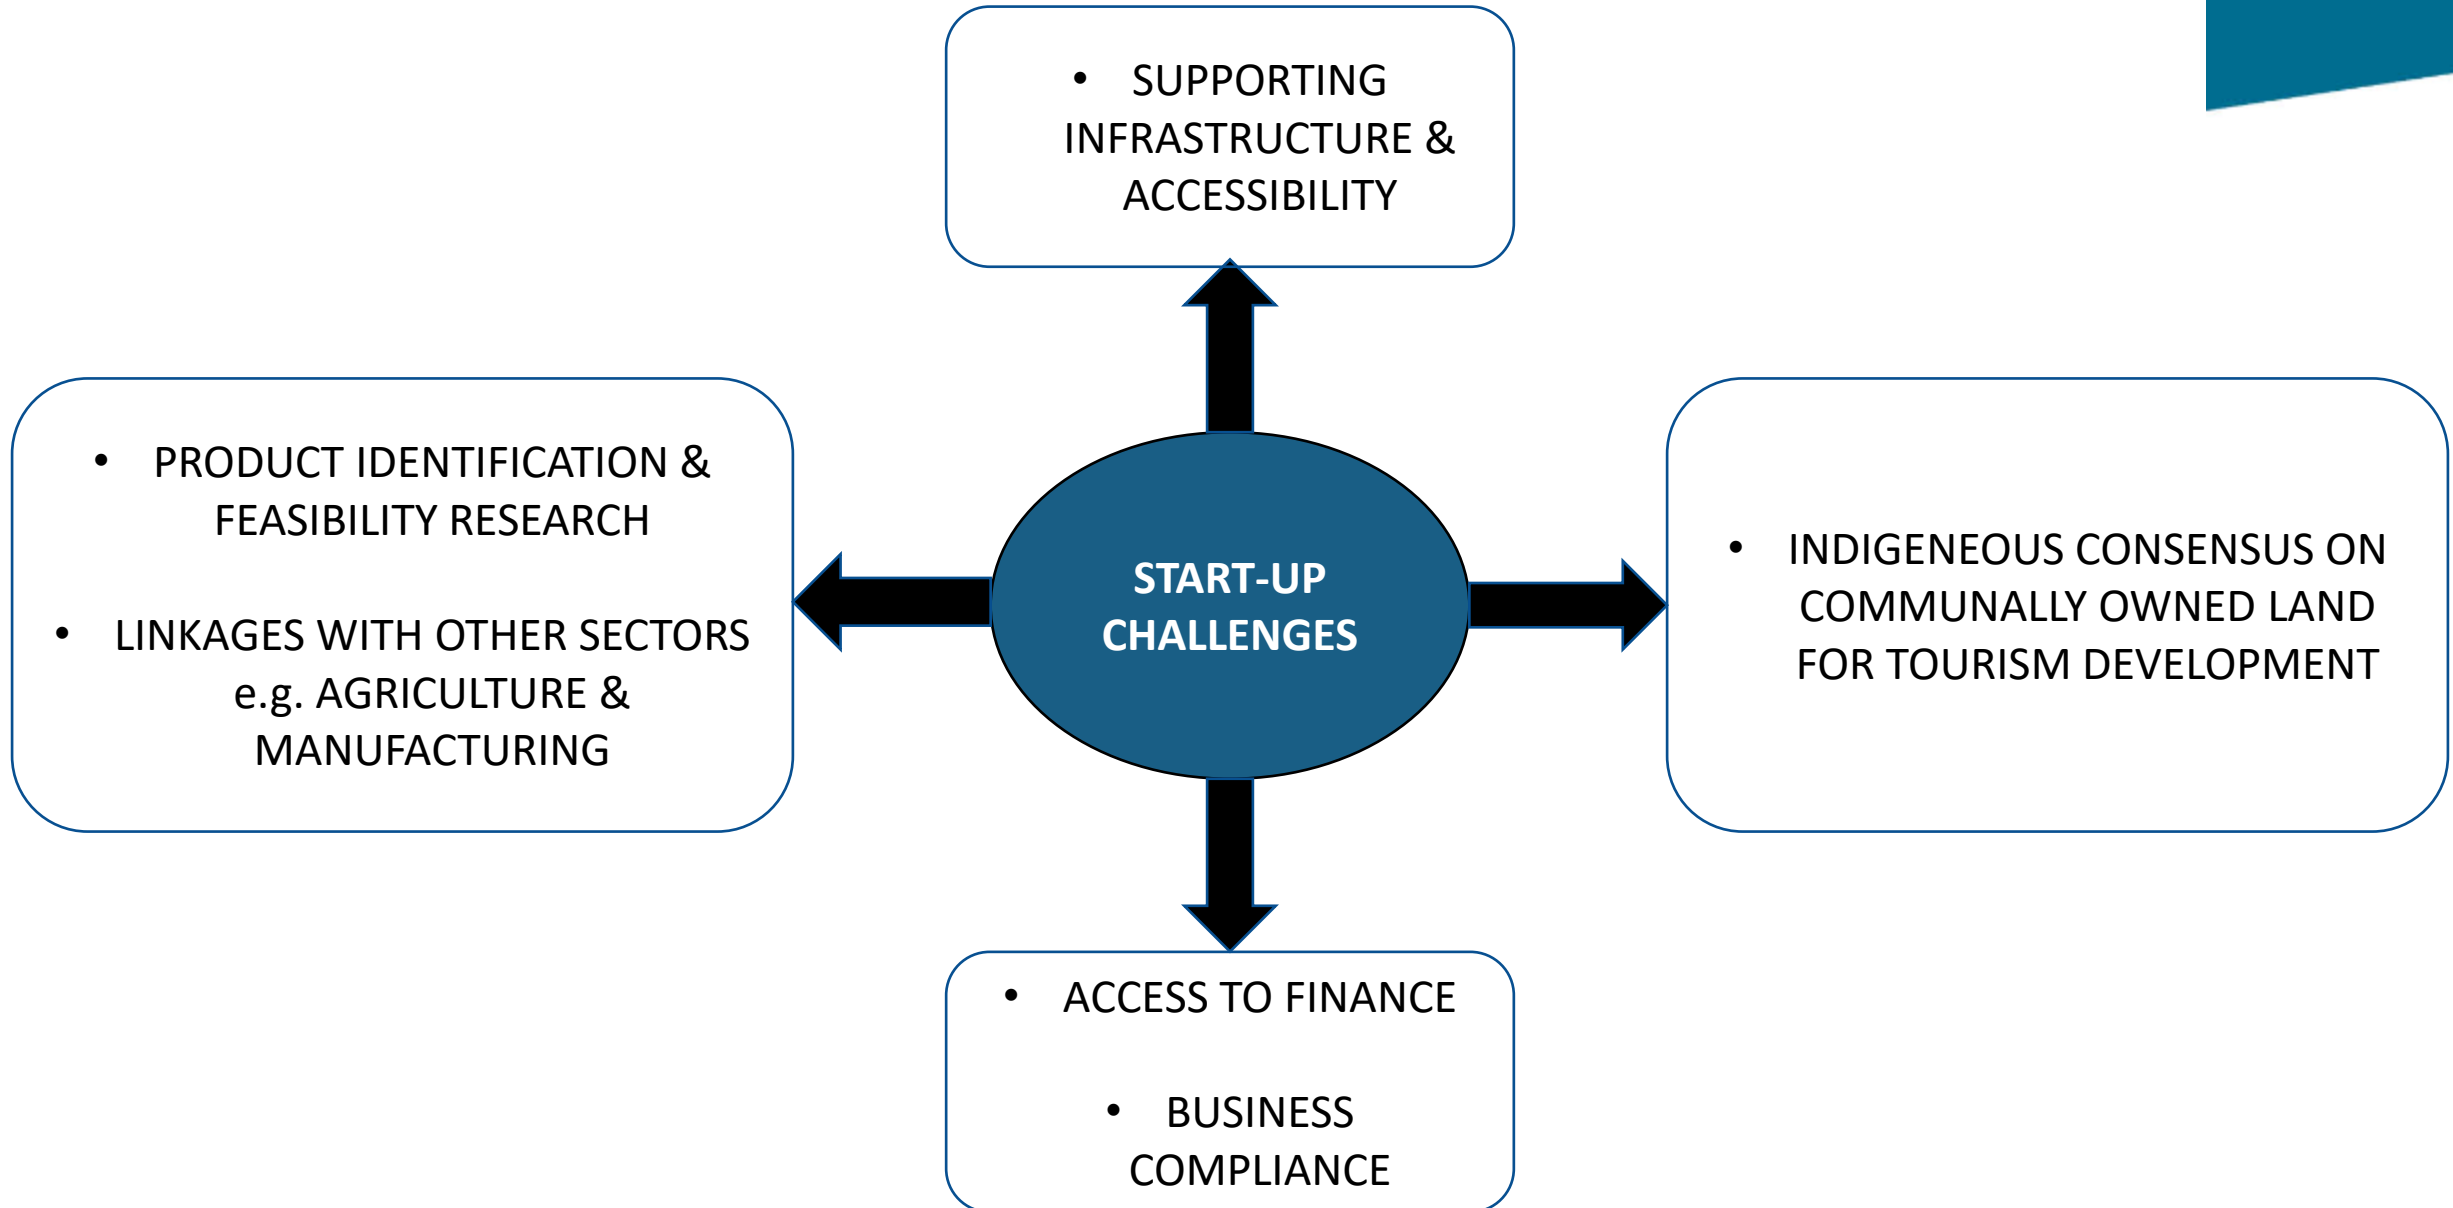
• SUPPORTING INFRASTRUCTURE & ACCESSIBILITY

• PRODUCT IDENTIFICATION & FEASIBILITY RESEARCH

• LINKAGES WITH OTHER SECTORS e.g. AGRICULTURE & MANUFACTURING

START-UP CHALLENGES

• INDIGENEOUS CONSENSUS ON COMMUNALLY OWNED LAND FOR TOURISM DEVELOPMENT

• ACCESS TO FINANCE

• BUSINESS COMPLIANCE